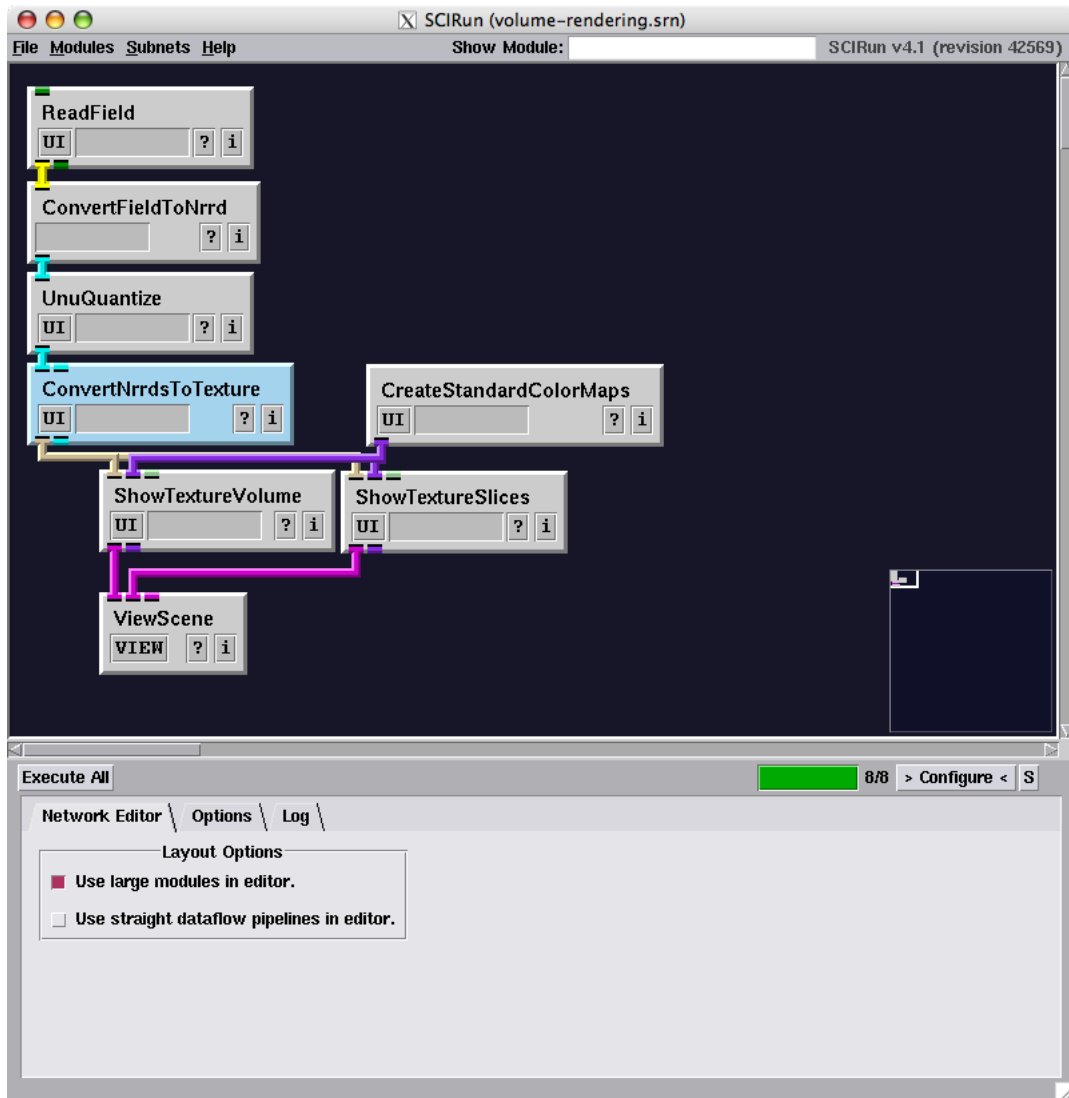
X SCIRun (volume-rendering.srn)

File Modules Subnets Help Show Module: SCIRun v4.1 (revision 42569)

ReadField
UI ? i

ConvertFieldToNrrd
? i

UnuQuantize
UI ? i

ConvertNrrdsToTexture
UI ? i

CreateStandardColorMaps
UI ? i

ShowTextureVolume
UI ? i

ShowTextureSlices
UI ? i

ViewScene
VIEW ? i

Execute All 8/8 > Configure < S

Network Editor Options Log

Layout Options
Use large modules in editor.
Use straight dataflow pipelines in editor.